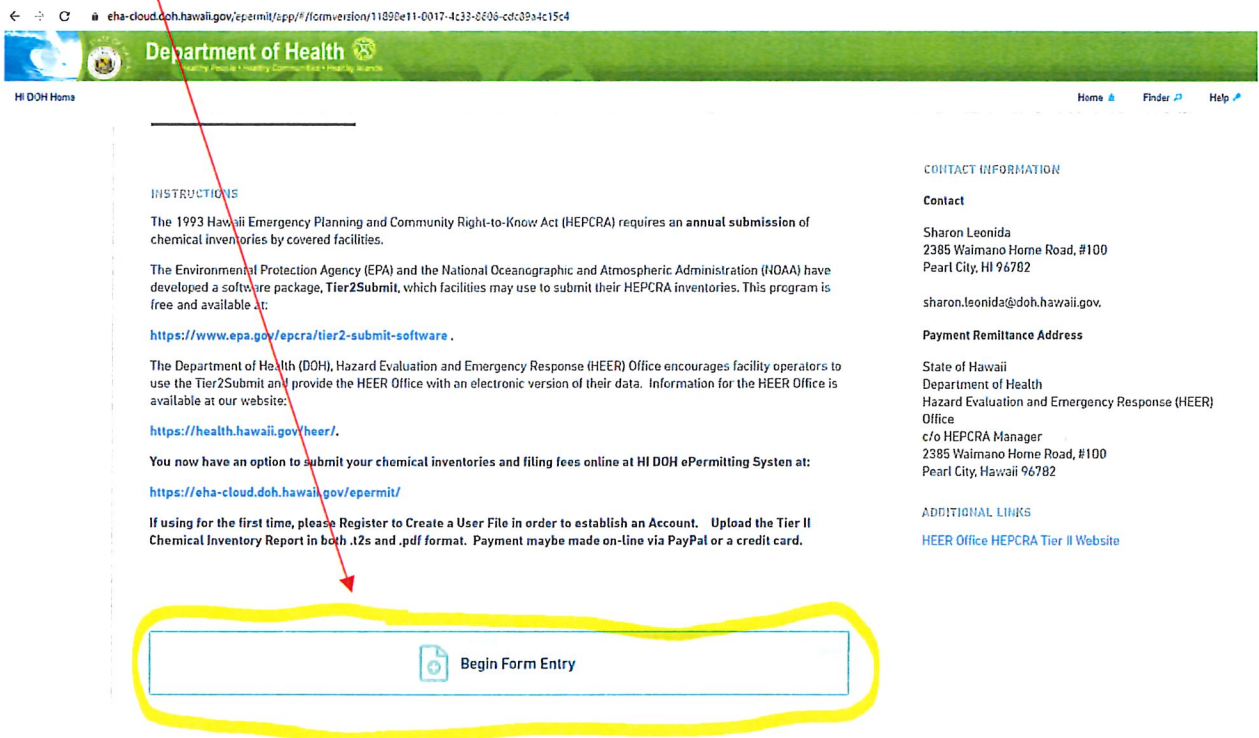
eha-cloud.doh.hawaii.gov/epermit/app/#/formversion/11898e11-0017-4c33-8606-cdc09a4c15c4

Department of Health

Healthy People • Healthy Communities • Healthy Islands

HI DOH Home

Home Finder Help

INSTRUCTIONS

The 1993 Hawaii Emergency Planning and Community Right-to-Know Act (HEPCRA) requires an annual submission of chemical inventories by covered facilities.

The Environmental Protection Agency (EPA) and the National Oceanographic and Atmospheric Administration (NOAA) have developed a software package, Tier2Submit, which facilities may use to submit their HEPCRA inventories. This program is free and available at:

https://www.epa.gov/epcra/tier2-submit-software .

The Department of Health (DOH), Hazard Evaluation and Emergency Response (HEER) Office encourages facility operators to use the Tier2Submit and provide the HEER Office with an electronic version of their data. Information for the HEER Office is available at our website:

https://health.hawaii.gov/heer/.

You now have an option to submit your chemical inventories and filing fees online at HI DOH ePermitting Systen at:

https://eha-cloud.doh.hawaii.gov/epermit/

If using for the first time, please Register to Create a User File in order to establish an Account. Upload the Tier II Chemical Inventory Report in both .t2s and .pdf format. Payment maybe made on-line via PayPal or a credit card.

Begin Form Entry

CONTACT INFORMATION

Contact

Sharon Leonida
2385 Waimano Home Road, #100
Pearl City, HI 96782

sharon.leonida@doh.hawaii.gov.

Payment Remittance Address

State of Hawaii
Department of Health
Hazard Evaluation and Emergency Response (HEER) Office
c/o HEPCRA Manager
2385 Waimano Home Road, #100
Pearl City, Hawaii 96782

ADDITIONAL LINKS

HEER Office HEPCRA Tier II Website